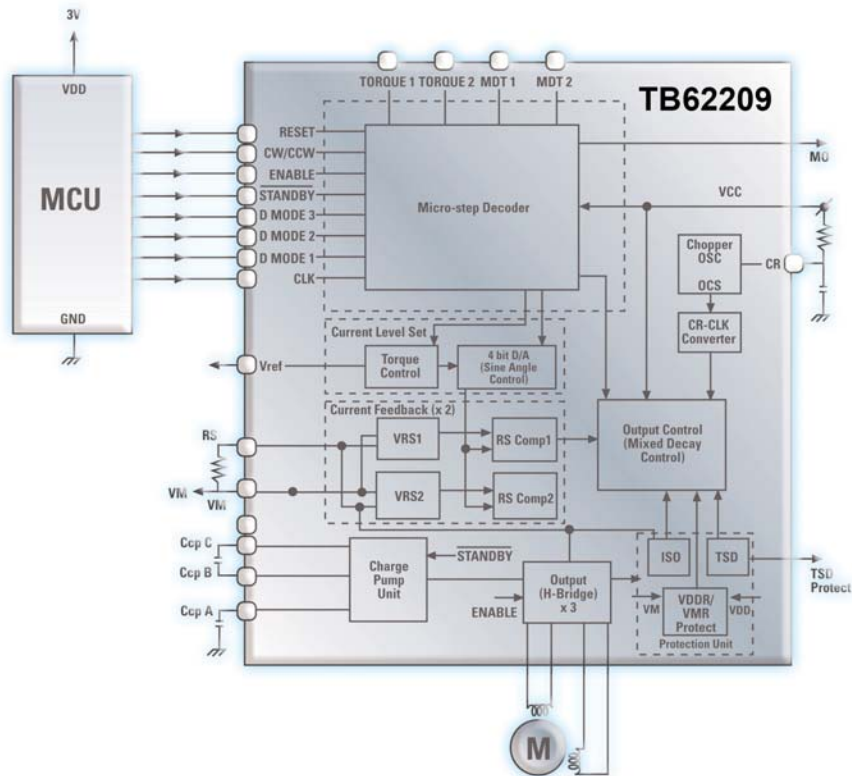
3V

VDD

MCU

GND

TORQUE 1 TORQUE 2 MDT 1 MDT 2

TB62209

RESET
CW/CCW
ENABLE
$\overline{STANDBY}$
D MODE 3
D MODE 2
D MODE 1
CLK

Micro-step Decoder

MO

VCC

Chopper OSC

OCS

CR

CR-CLK Converter

Current Level Set

Vref

Torque Control

4 bit D/A (Sine Angle Control)

Current Feedback (x 2)

RS

VRS1

RS Comp1

Output Control (Mixed Decay Control)

VM

VM

VRS2

RS Comp2

Ccp C

Ccp B

Ccp A

$\overline{STANDBY}$

Charge Pump Unit

Output (H-Bridge) x 3

ENABLE

ISO

TSD

TSD Protect

VM

VDDR/ VMR Protect

VDD

Protection Unit

M